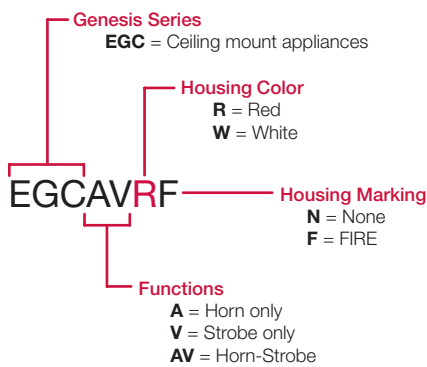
Genesis Series
**EGC** = Ceiling mount appliances

Housing Color
**R** = Red
**W** = White

EGCAVRF

Housing Marking
**N** = None
**F** = FIRE

Functions
**A** = Horn only
**V** = Strobe only
**AV** = Horn-Strobe